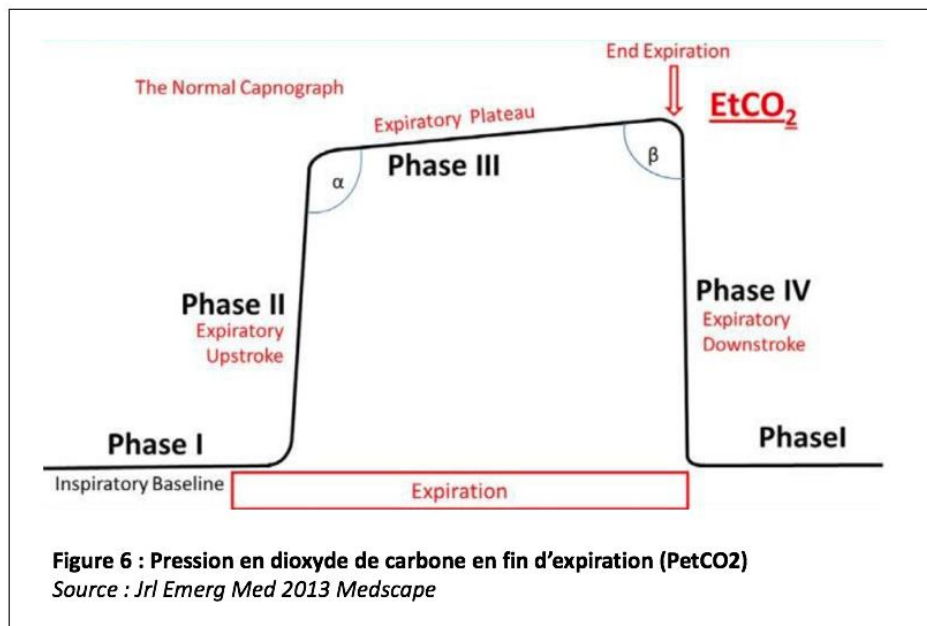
The Normal Capnograph

End Expiration

$EtCO_2$

Expiratory Plateau

Phase III

α

β

Phase II
Expiratory Upstroke

Phase IV
Expiratory Downstroke

Phase I

PhaseI

Inspiratory Baseline

Expiration

Figure 6 : Pression en dioxyde de carbone en fin d'expiration (PetCO2)
Source : Jrl Emerg Med 2013 Medscape